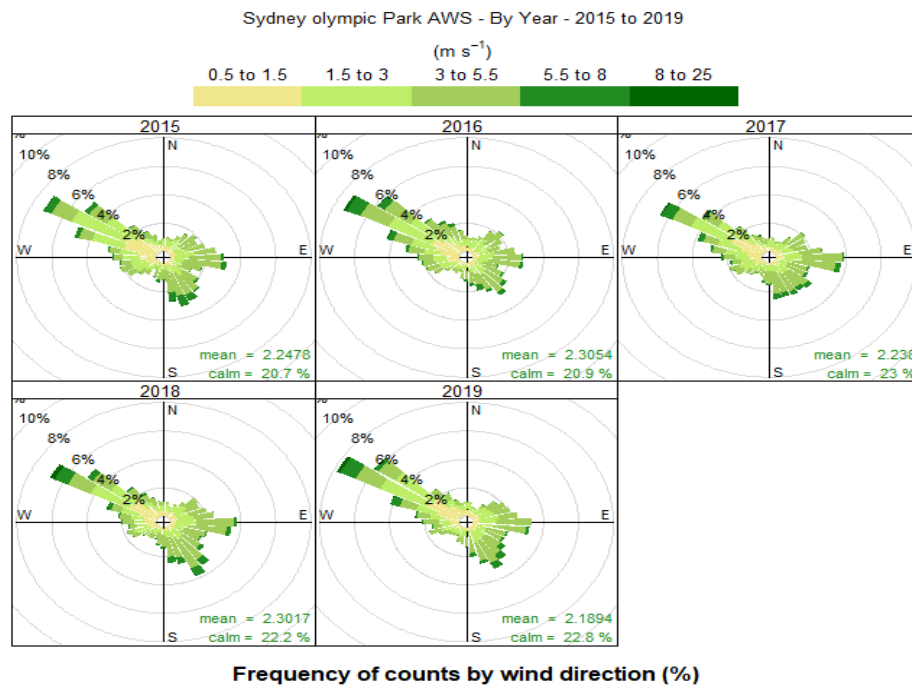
Sydney olympic Park AWS - By Year - 2015 to 2019

($m\ s^{-1}$)

0.5 to 1.5 1.5 to 3 3 to 5.5 5.5 to 8 8 to 25

2015

10%
8%
6%
4%
2%
N
W
E
S
mean = 2.2478
calm = 20.7 %

2016

10%
8%
6%
4%
2%
N
W
E
S
mean = 2.3054
calm = 20.9 %

2017

10%
8%
6%
4%
2%
N
W
E
S
mean = 2.238
calm = 23 %

2018

10%
8%
6%
4%
2%
N
W
E
S
mean = 2.3017
calm = 22.2 %

2019

10%
8%
6%
4%
2%
N
W
E
S
mean = 2.1894
calm = 22.8 %

Frequency of counts by wind direction (%)